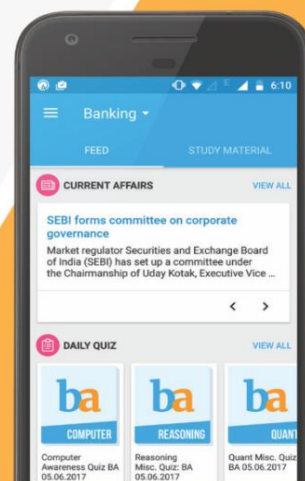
6:10

Banking

FEED

STUDY MATERIAL

CURRENT AFFAIRS

VIEW ALL

SEBI forms committee on corporate governance

Market regulator Securities and Exchange Board of India (SEBI) has set up a committee under the Chairmanship of Uday Kotak, Executive Vice ...

DAILY QUIZ

VIEW ALL

ba
COMPUTER
Computer Awareness Quiz BA 05.06.2017

ba
REASONING
Reasoning Misc. Quiz: BA 05.06.2017

ba
QUANT
Quant Misc. Quiz BA 05.06.2017